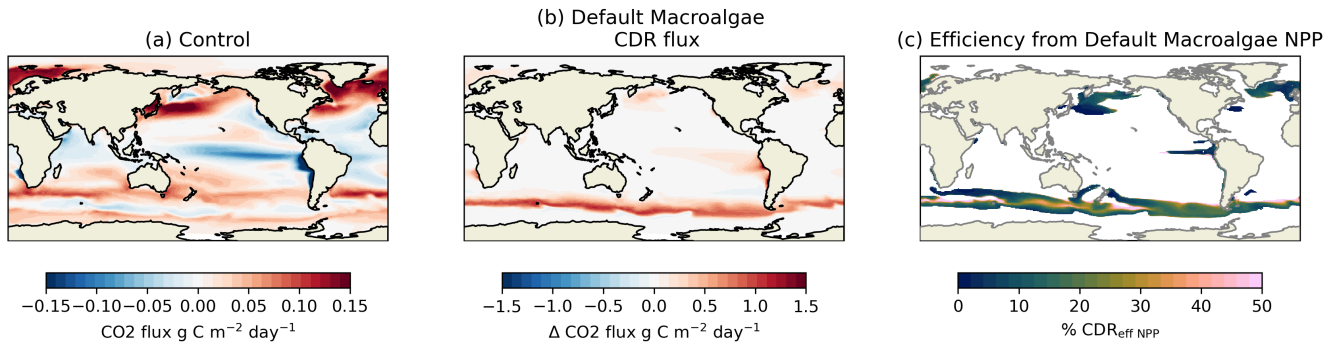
(a) Control

−0.15 −0.10 −0.05 0.00 0.05 0.10 0.15

CO2 flux g C m$^{-2}$ day$^{-1}$

(b) Default Macroalgae CDR flux

−1.5 −1.0 −0.5 0.0 0.5 1.0 1.5

Δ CO2 flux g C m$^{-2}$ day$^{-1}$

(c) Efficiency from Default Macroalgae NPP

0 10 20 30 40 50

% CDR$_{\text{eff NPP}}$